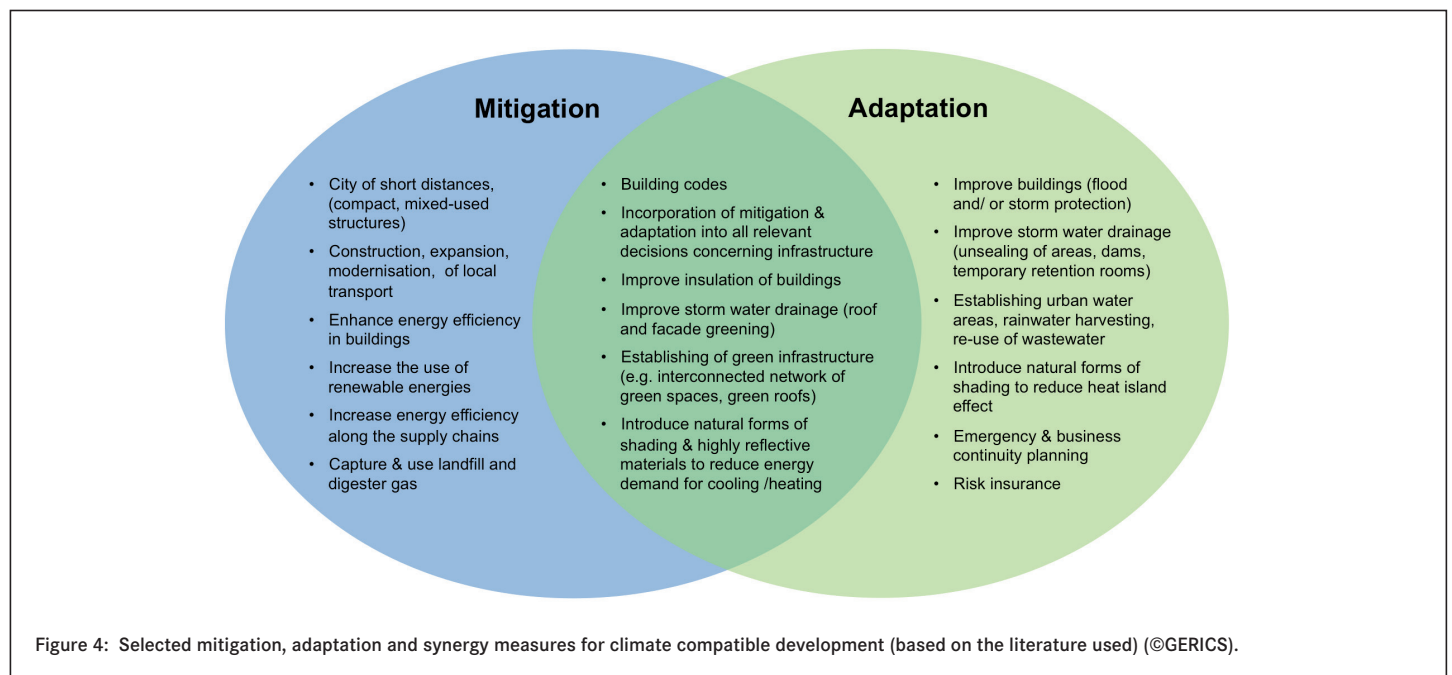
Mitigation

Adaptation

• City of short distances, (compact, mixed-used structures)
• Construction, expansion, modernisation, of local transport
• Enhance energy efficiency in buildings
• Increase the use of renewable energies
• Increase energy efficiency along the supply chains
• Capture & use landfill and digester gas

• Building codes
• Incorporation of mitigation & adaptation into all relevant decisions concerning infrastructure
• Improve insulation of buildings
• Improve storm water drainage (roof and facade greening)
• Establishing of green infrastructure (e.g. interconnected network of green spaces, green roofs)
• Introduce natural forms of shading & highly reflective materials to reduce energy demand for cooling /heating

• Improve buildings (flood and/ or storm protection)
• Improve storm water drainage (unsealing of areas, dams, temporary retention rooms)
• Establishing urban water areas, rainwater harvesting, re-use of wastewater
• Introduce natural forms of shading to reduce heat island effect
• Emergency & business continuity planning
• Risk insurance

Figure 4: Selected mitigation, adaptation and synergy measures for climate compatible development (based on the literature used) (©GERICS).